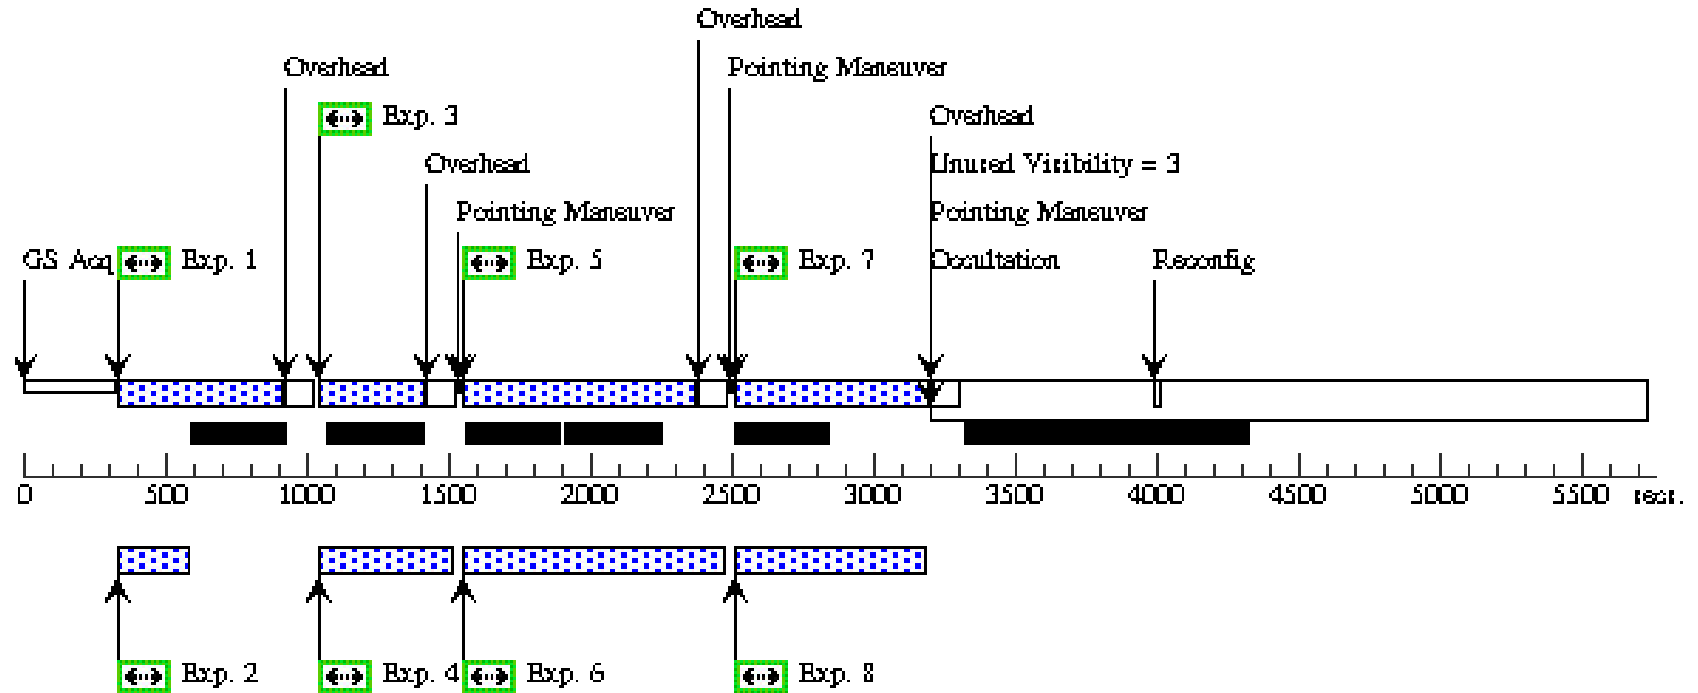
Overhead

Overhead

Pointing Maneuver

Exp. 3

Overhead

Unused Visibility = 3

Overhead

Pointing Maneuver

Pointing Maneuver

GS Acq

Exp. 1

Exp. 5

Exp. 7

Occultation

Reconfig

0 500 1000 1500 2000 2500 3000 3500 4000 4500 5000 5500 secs.

Exp. 2

Exp. 4

Exp. 6

Exp. 8